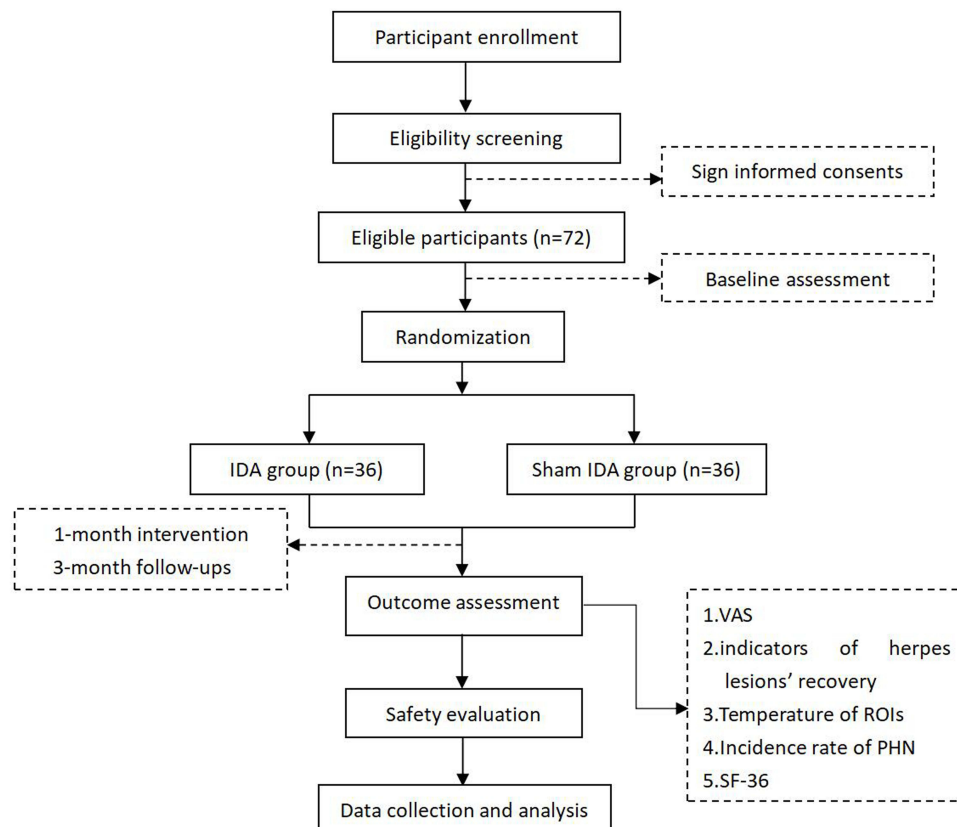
Participant enrollment

Eligibility screening

Sign informed consents

Eligible participants (n=72)

Baseline assessment

Randomization

IDA group (n=36)

Sham IDA group (n=36)

1-month intervention
3-month follow-ups

Outcome assessment

1.VAS
2.indicators of herpes lesions' recovery
3.Temperature of ROIs
4.Incidence rate of PHN
5.SF-36

Safety evaluation

Data collection and analysis